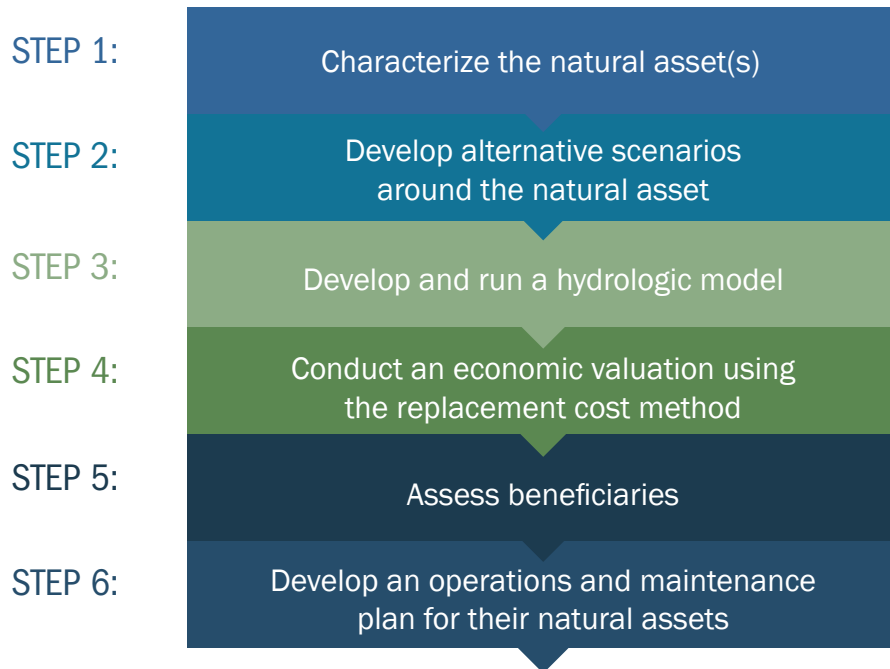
STEP 1:
Characterize the natural asset(s)

STEP 2:
Develop alternative scenarios around the natural asset

STEP 3:
Develop and run a hydrologic model

STEP 4:
Conduct an economic valuation using the replacement cost method

STEP 5:
Assess beneficiaries

STEP 6:
Develop an operations and maintenance plan for their natural assets